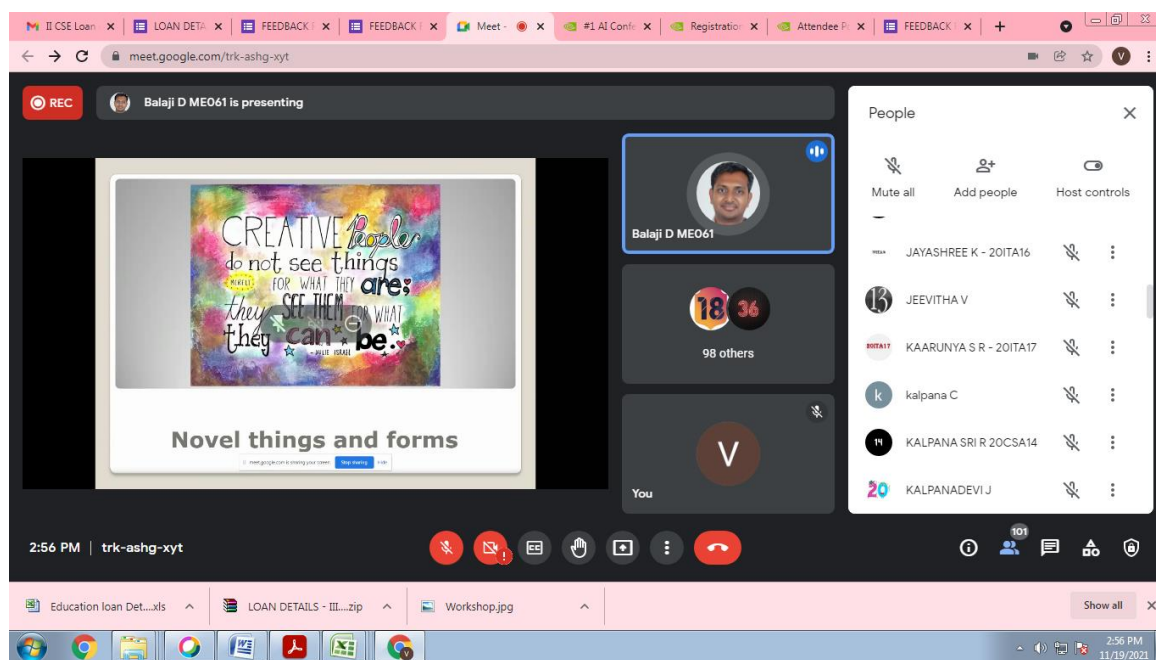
II CSE Loan × LOAN DETA × FEEDBACK × FEEDBACK × Meet - × #1 AI Confe × Registration × Attendee P × FEEDBACK × +

meet.google.com/trk-ashg-xyt

REC Balaji D ME061 is presenting

CREATIVE people do not see things FOR WHAT THEY are: they SEE THEM FOR WHAT they can be.

Novel things and forms

meet.google.com is sharing your screen. Stop sharing Hide

Balaji D ME061

18 36
98 others

V
You

People

Mute all Add people Host controls

JAYASHREE K - 20ITA16
JEEVITHA V
KAARUNYA S R - 20ITA17
kalpana C
KALPANA SRI R 20CSA14
KALPANADEVI J

2:56 PM | trk-ashg-xyt

101

Education loan Det....xls LOAN DETAILS - III....zip Workshop.jpg Show all

2:56 PM
11/19/2021